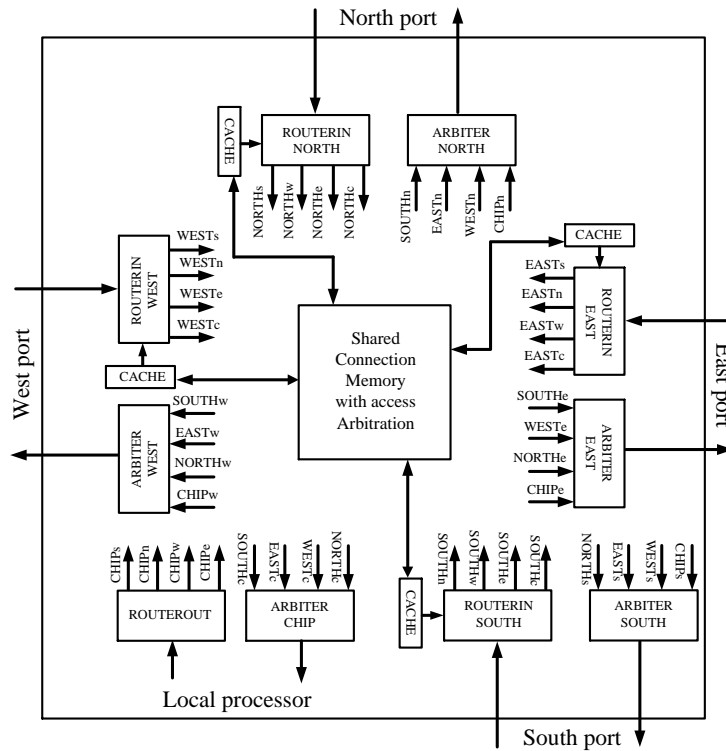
North port

CACHE

ROUTERIN NORTH

NORTHs NORTHw NORTHe NORTHc

ARBITER NORTH

SOUTHn EASTn WESTn CHIPn

CACHE

ROUTERIN WEST

WESTs WESTn WESTe WESTc

West port

CACHE

ARBITER WEST

SOUTHw EASTw NORTHw CHIPw

Shared Connection Memory with access Arbitration

EASTs EASTn EASTw EASTc

ROUTERIN EAST

East port

SOUTHe WESTe NORTHe CHIPe

ARBITER EAST

CHIPs CHIPn CHIPw CHIPe

ROUTEROUT

SOUTHc EASTc WESTc NORTHc

ARBITER CHIP

CACHE

SOUTHn SOUTHw SOUTHe SOUTHc

ROUTERIN SOUTH

NORTHs EASTs WESTs CHIPs

ARBITER SOUTH

Local processor

South port